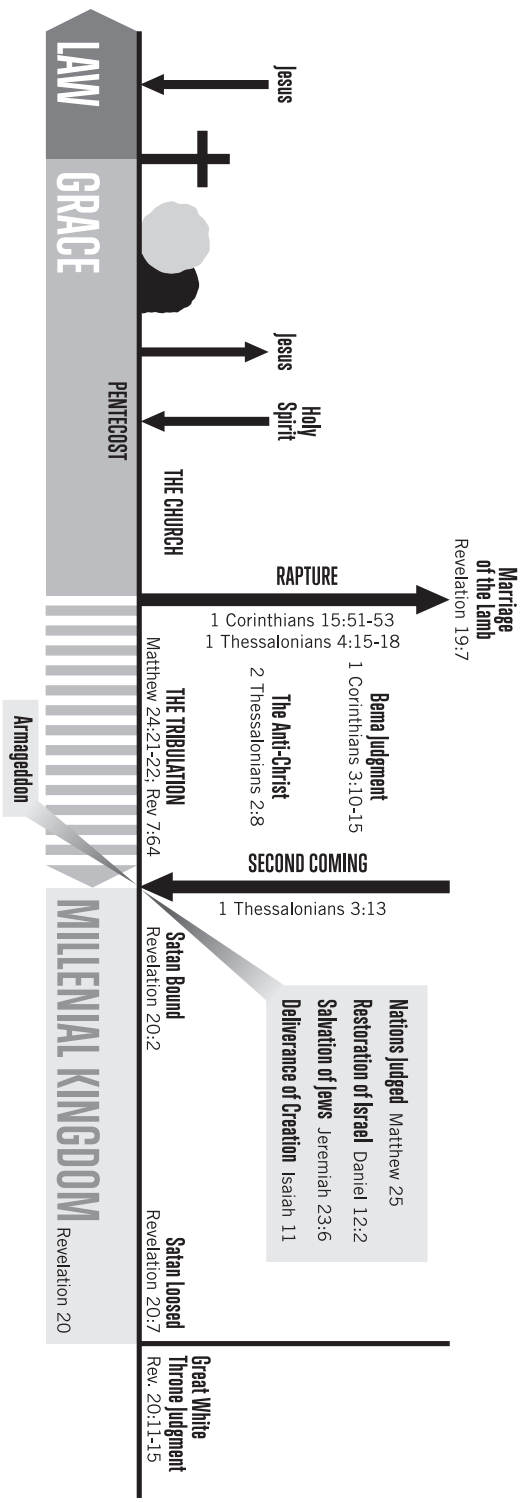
LAW

Jesus

GRACE

Jesus

Holy Spirit

PENTECOST

THE CHURCH

Marriage of the Lamb
Revelation 19:7

RAPTURE

1 Corinthians 15:51-53
1 Thessalonians 4:15-18

Bema Judgment
1 Corinthians 3:10-15

The Anti-Christ
2 Thessalonians 2:8

THE TRIBULATION
Matthew 24:21-22; Rev 7:64

Armageddon

SECOND COMING

1 Thessalonians 3:13

MILLENIAL KINGDOM Revelation 20

Satan Bound
Revelation 20:2

Nations Judged Matthew 25
Restoration of Israel Daniel 12:2
Salvation of Jews Jeremiah 23:6
Deliverance of Creation Isaiah 11

Satan Loosed
Revelation 20:7

Great White Throne Judgment
Rev. 20:11-15